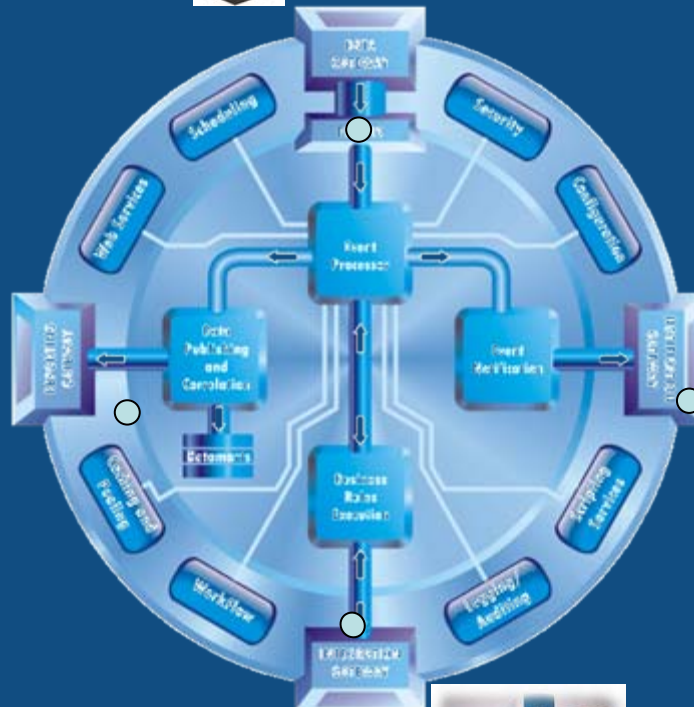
Data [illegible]

Scheduling

Security

Web Services

Configuration

Event Processor

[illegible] Gateway

Data Publishing and Correlation

Event Notification

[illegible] Gateway

Datamarts

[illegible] and Routing

Business Rules Execution

Scripting Services

Workflow

Logging/ Auditing

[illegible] Gateway